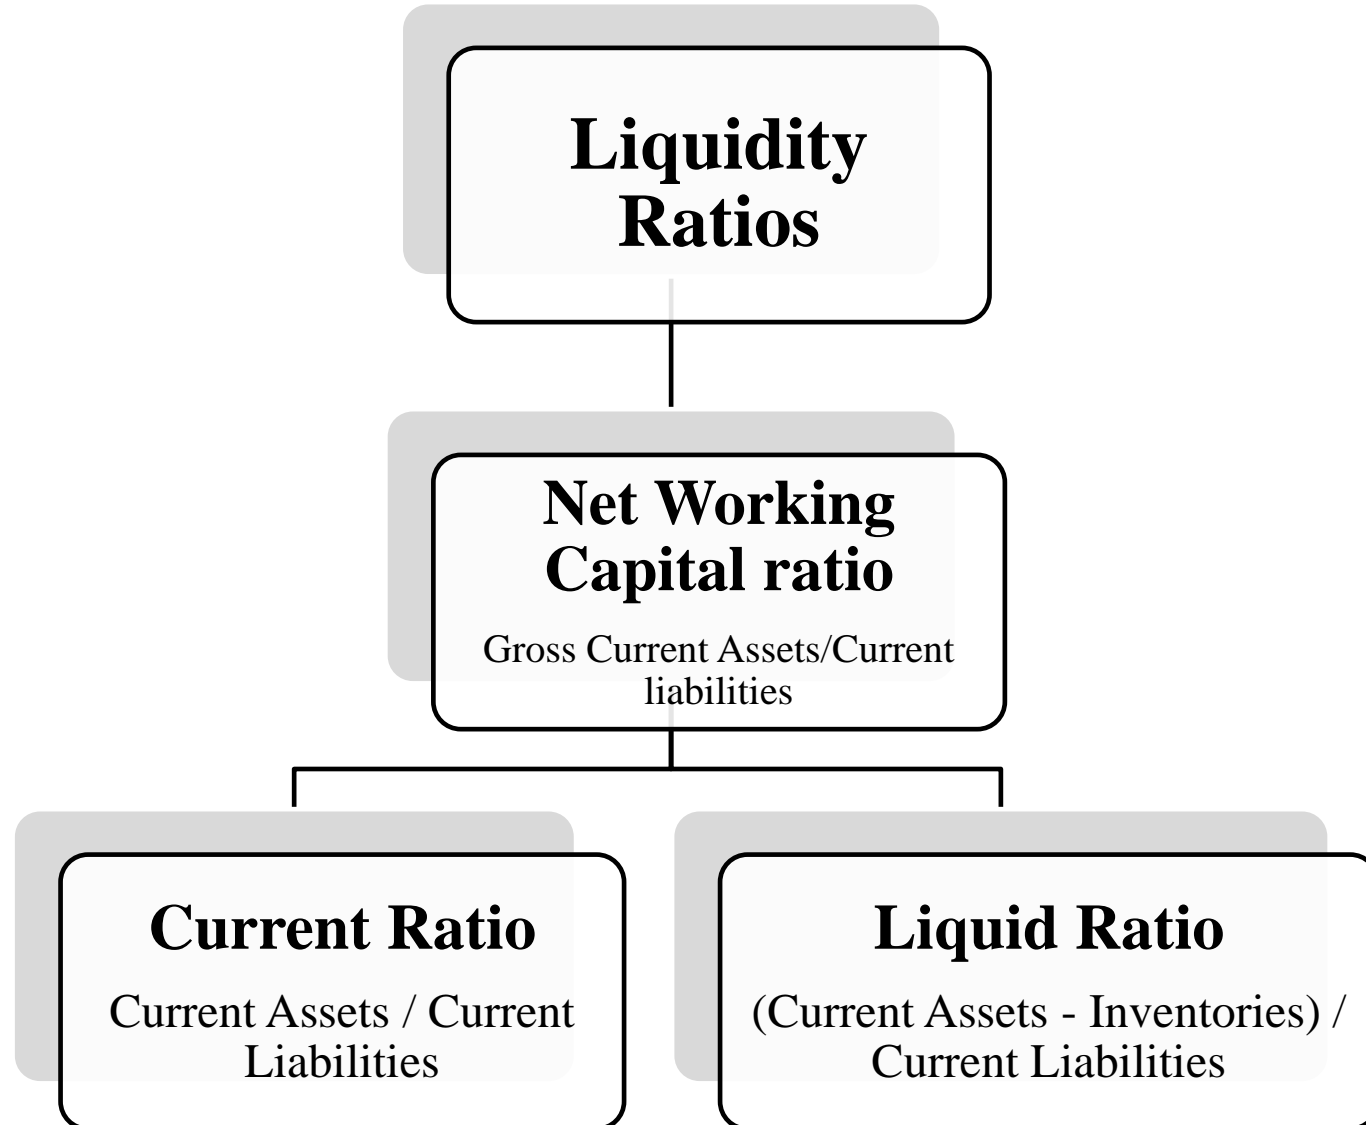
Liquidity Ratios

Net Working Capital ratio

Gross Current Assets/Current liabilities

Current Ratio

Current Assets / Current Liabilities

Liquid Ratio

(Current Assets - Inventories) / Current Liabilities